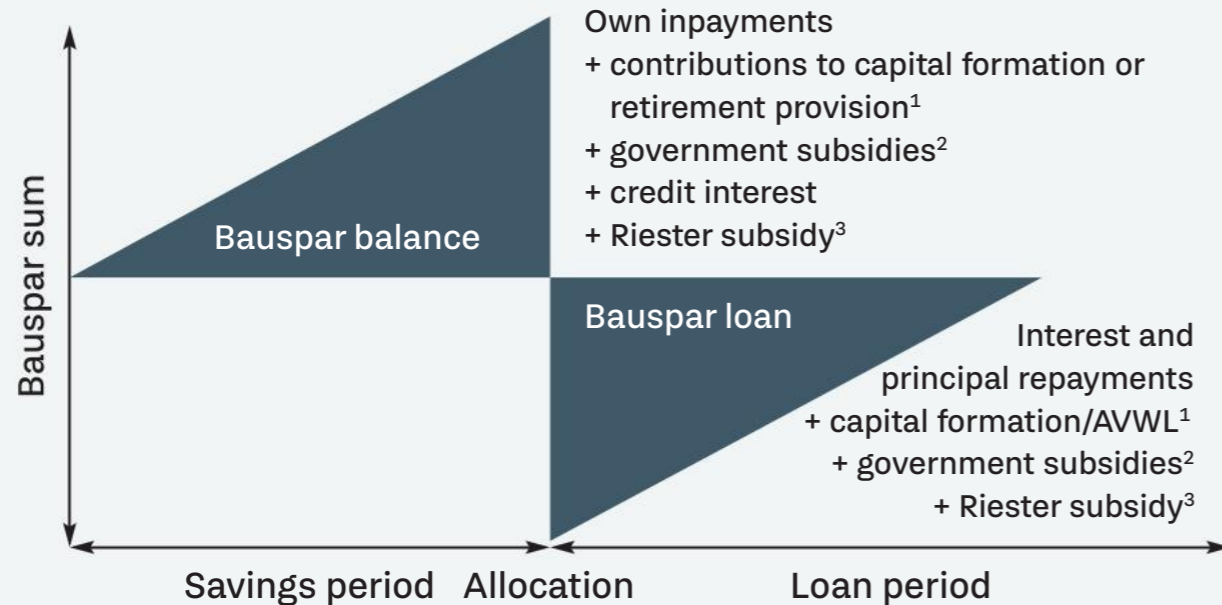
Bauspar sum

Bauspar balance

Own inpayments
+ contributions to capital formation or retirement provision$^1$
+ government subsidies$^2$
+ credit interest
+ Riester subsidy$^3$

Bauspar loan

Interest and principal repayments
+ capital formation/AVWL$^1$
+ government subsidies$^2$
+ Riester subsidy$^3$

Savings period Allocation Loan period